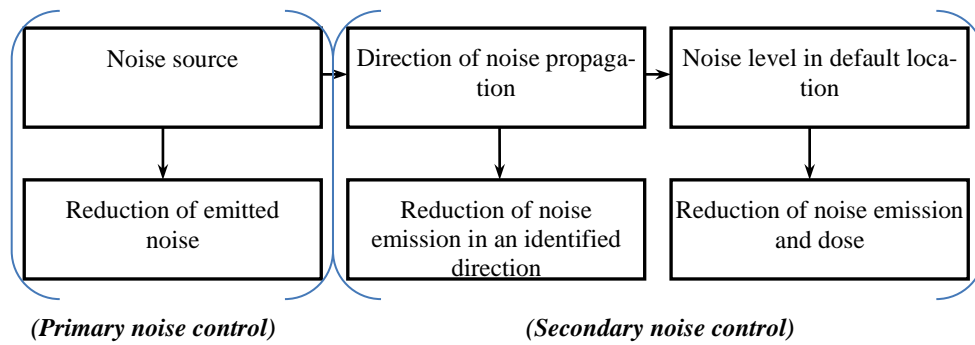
Noise source

Direction of noise propagation

Noise level in default location

Reduction of emitted noise

Reduction of noise emission in an identified direction

Reduction of noise emission and dose

(Primary noise control)

(Secondary noise control)